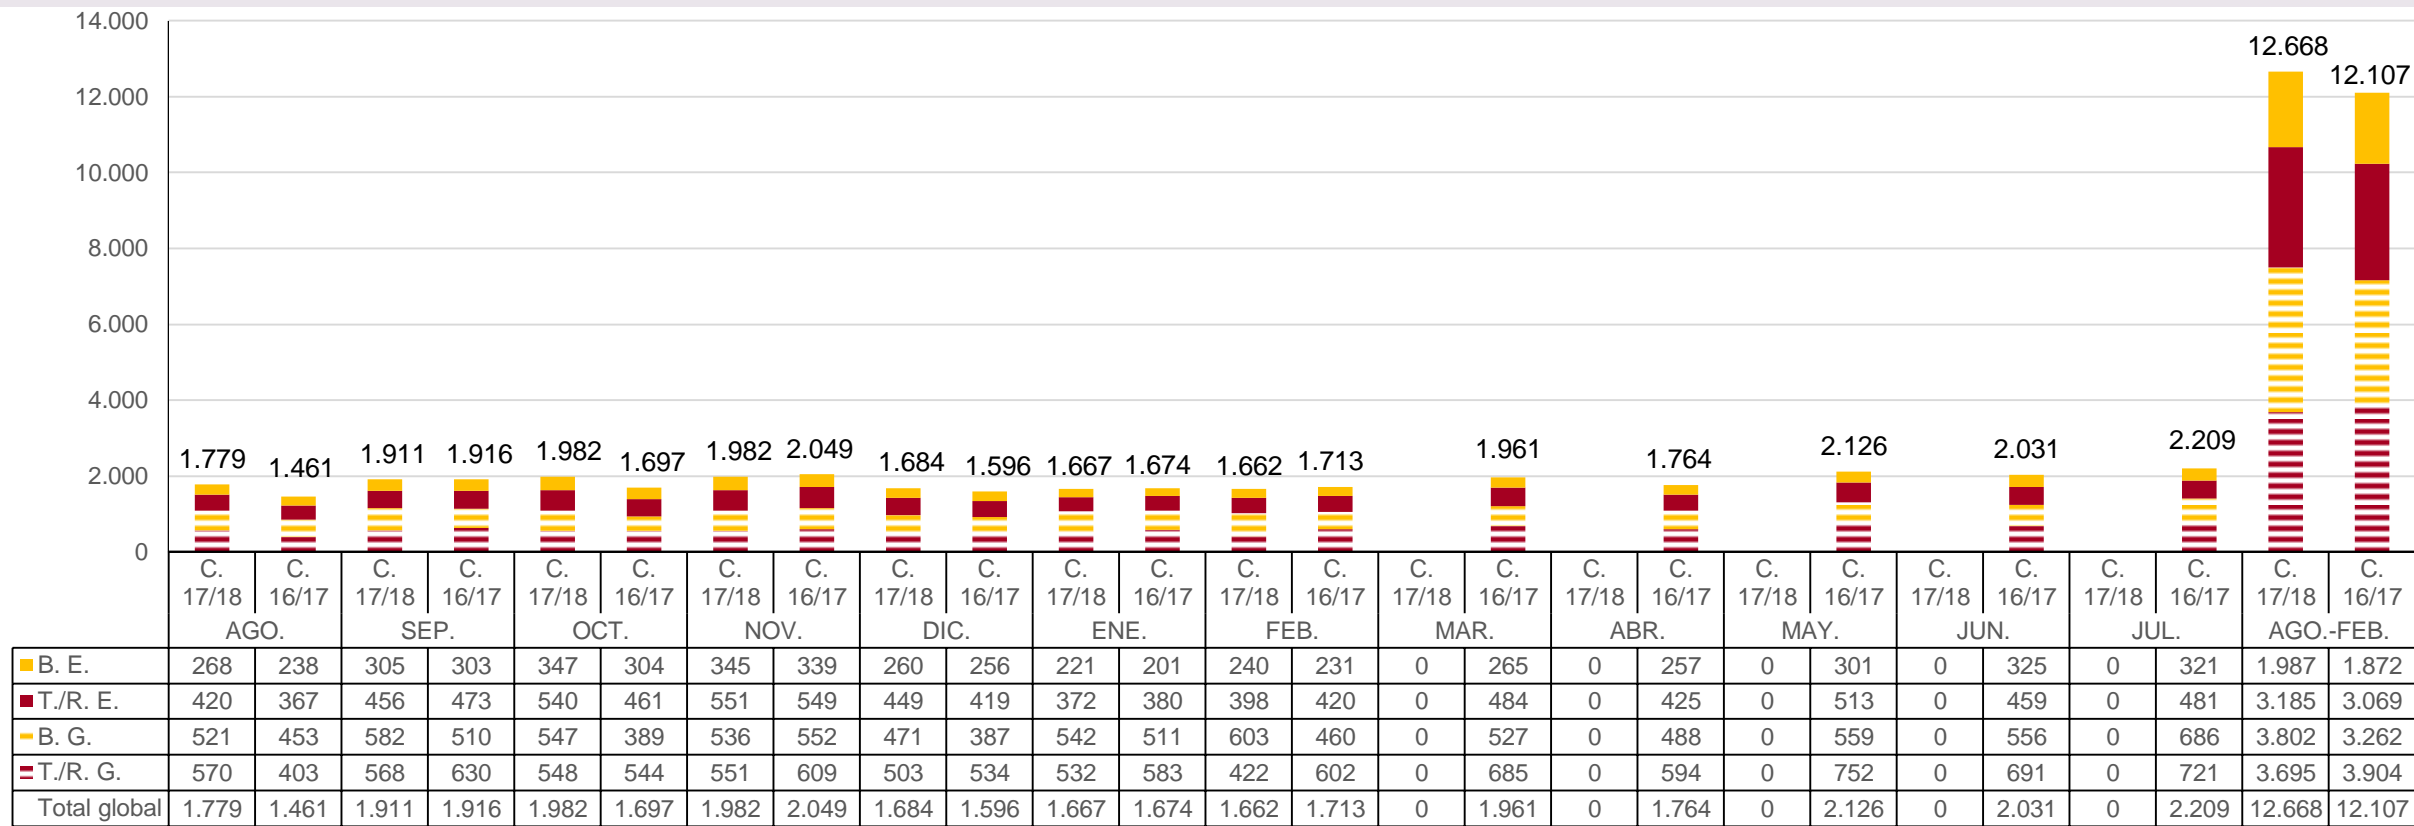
14.000
12.000
10.000
8.000
6.000
4.000
2.000
0

1.779 1.461 1.911 1.916 1.982 1.697 1.982 2.049 1.684 1.596 1.667 1.674 1.662 1.713 1.961 1.764 2.126 2.031 2.209 12.668 12.107

| | AGO. C. 17/18 | AGO. C. 16/17 | SEP. C. 17/18 | SEP. C. 16/17 | OCT. C. 17/18 | OCT. C. 16/17 | NOV. C. 17/18 | NOV. C. 16/17 | DIC. C. 17/18 | DIC. C. 16/17 | ENE. C. 17/18 | ENE. C. 16/17 | FEB. C. 17/18 | FEB. C. 16/17 | MAR. C. 17/18 | MAR. C. 16/17 | ABR. C. 17/18 | ABR. C. 16/17 | MAY. C. 17/18 | MAY. C. 16/17 | JUN. C. 17/18 | JUN. C. 16/17 | JUL. C. 17/18 | JUL. C. 16/17 | AGO.-FEB. C. 17/18 | AGO.-FEB. C. 16/17 |
|---|---|---|---|---|---|---|---|---|---|---|---|---|---|---|---|---|---|---|---|---|---|---|---|---|---|---|
| B. E. | 268 | 238 | 305 | 303 | 347 | 304 | 345 | 339 | 260 | 256 | 221 | 201 | 240 | 231 | 0 | 265 | 0 | 257 | 0 | 301 | 0 | 325 | 0 | 321 | 1.987 | 1.872 |
| T./R. E. | 420 | 367 | 456 | 473 | 540 | 461 | 551 | 549 | 449 | 419 | 372 | 380 | 398 | 420 | 0 | 484 | 0 | 425 | 0 | 513 | 0 | 459 | 0 | 481 | 3.185 | 3.069 |
| B. G. | 521 | 453 | 582 | 510 | 547 | 389 | 536 | 552 | 471 | 387 | 542 | 511 | 603 | 460 | 0 | 527 | 0 | 488 | 0 | 559 | 0 | 556 | 0 | 686 | 3.802 | 3.262 |
| T./R. G. | 570 | 403 | 568 | 630 | 548 | 544 | 551 | 609 | 503 | 534 | 532 | 583 | 422 | 602 | 0 | 685 | 0 | 594 | 0 | 752 | 0 | 691 | 0 | 721 | 3.695 | 3.904 |
| Total global | 1.779 | 1.461 | 1.911 | 1.916 | 1.982 | 1.697 | 1.982 | 2.049 | 1.684 | 1.596 | 1.667 | 1.674 | 1.662 | 1.713 | 0 | 1.961 | 0 | 1.764 | 0 | 2.126 | 0 | 2.031 | 0 | 2.209 | 12.668 | 12.107 |